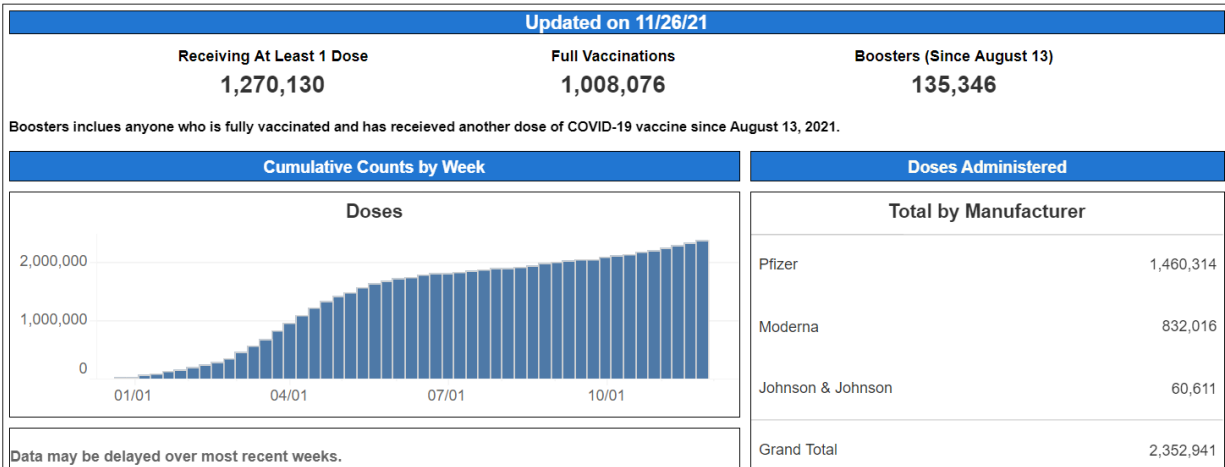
Updated on 11/26/21

Receiving At Least 1 Dose
1,270,130

Full Vaccinations
1,008,076

Boosters (Since August 13)
135,346

Boosters inclues anyone who is fully vaccinated and has receieved another dose of COVID-19 vaccine since August 13, 2021.

Cumulative Counts by Week

Doses

2,000,000
1,000,000
0
01/01
04/01
07/01
10/01

Data may be delayed over most recent weeks.

Doses Administered

Total by Manufacturer

| | |
|---|---|
| Pfizer | 1,460,314 |
| Moderna | 832,016 |
| Johnson & Johnson | 60,611 |
| Grand Total | 2,352,941 |